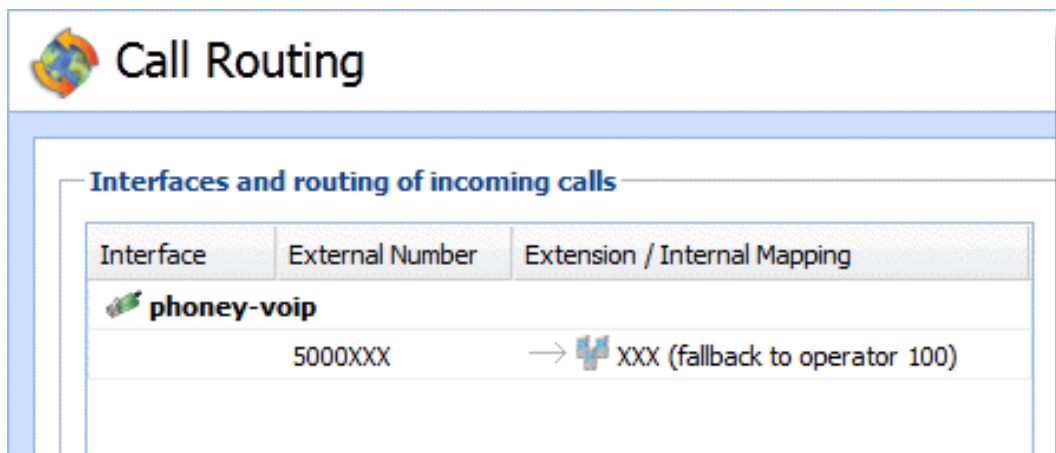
Call Routing

Interfaces and routing of incoming calls

| Interface | External Number | Extension / Internal Mapping |
|---|---|---|
| phoney-voip | | |
| | 5000XXX | → XXX (fallback to operator 100) |